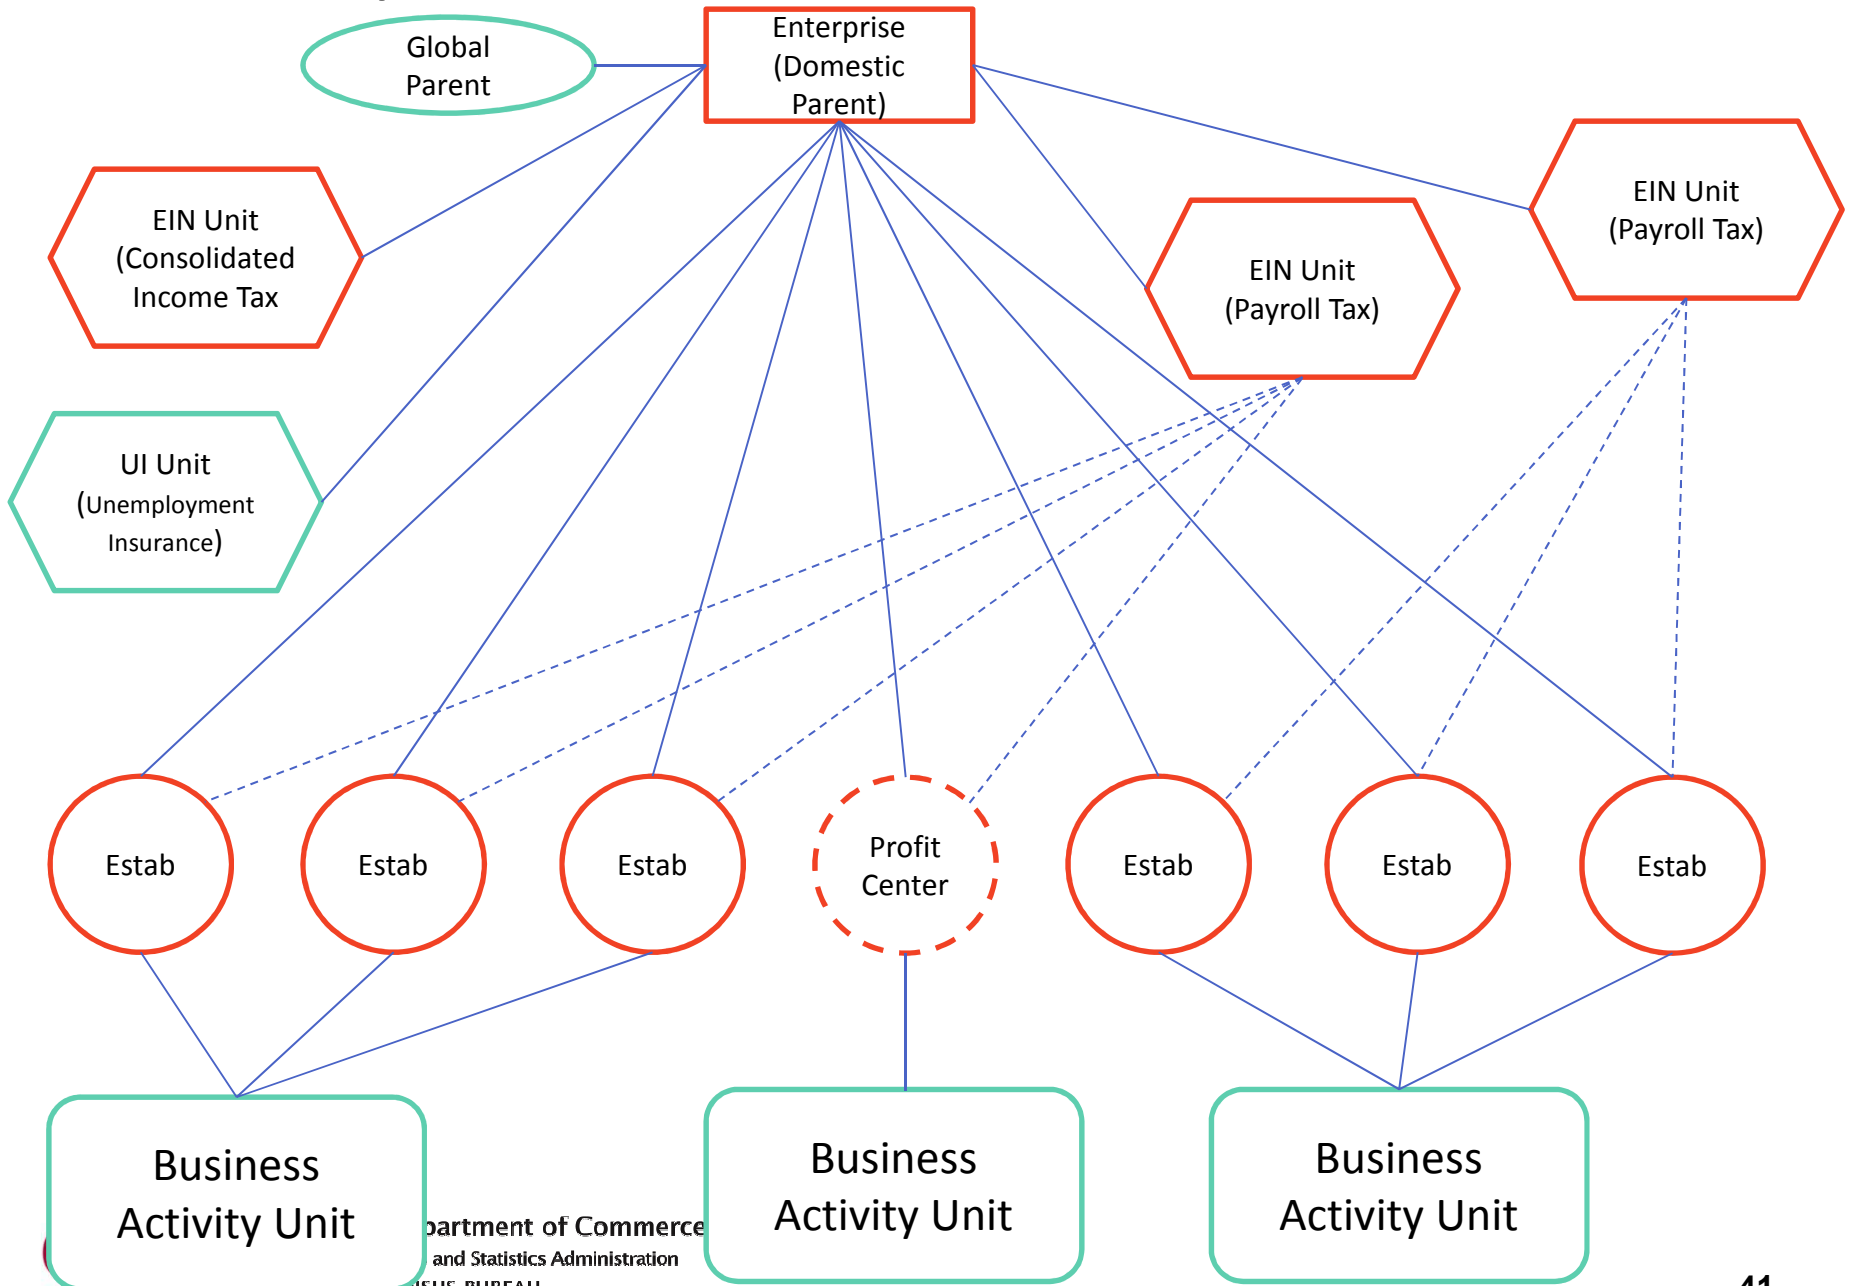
Global Parent

Enterprise (Domestic Parent)

EIN Unit (Consolidated Income Tax

EIN Unit (Payroll Tax)

EIN Unit (Payroll Tax)

UI Unit (Unemployment Insurance)

Estab

Estab

Estab

Profit Center

Estab

Estab

Estab

Business Activity Unit

Business Activity Unit

Business Activity Unit

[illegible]partment of Commerce
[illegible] and Statistics Administration
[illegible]

41